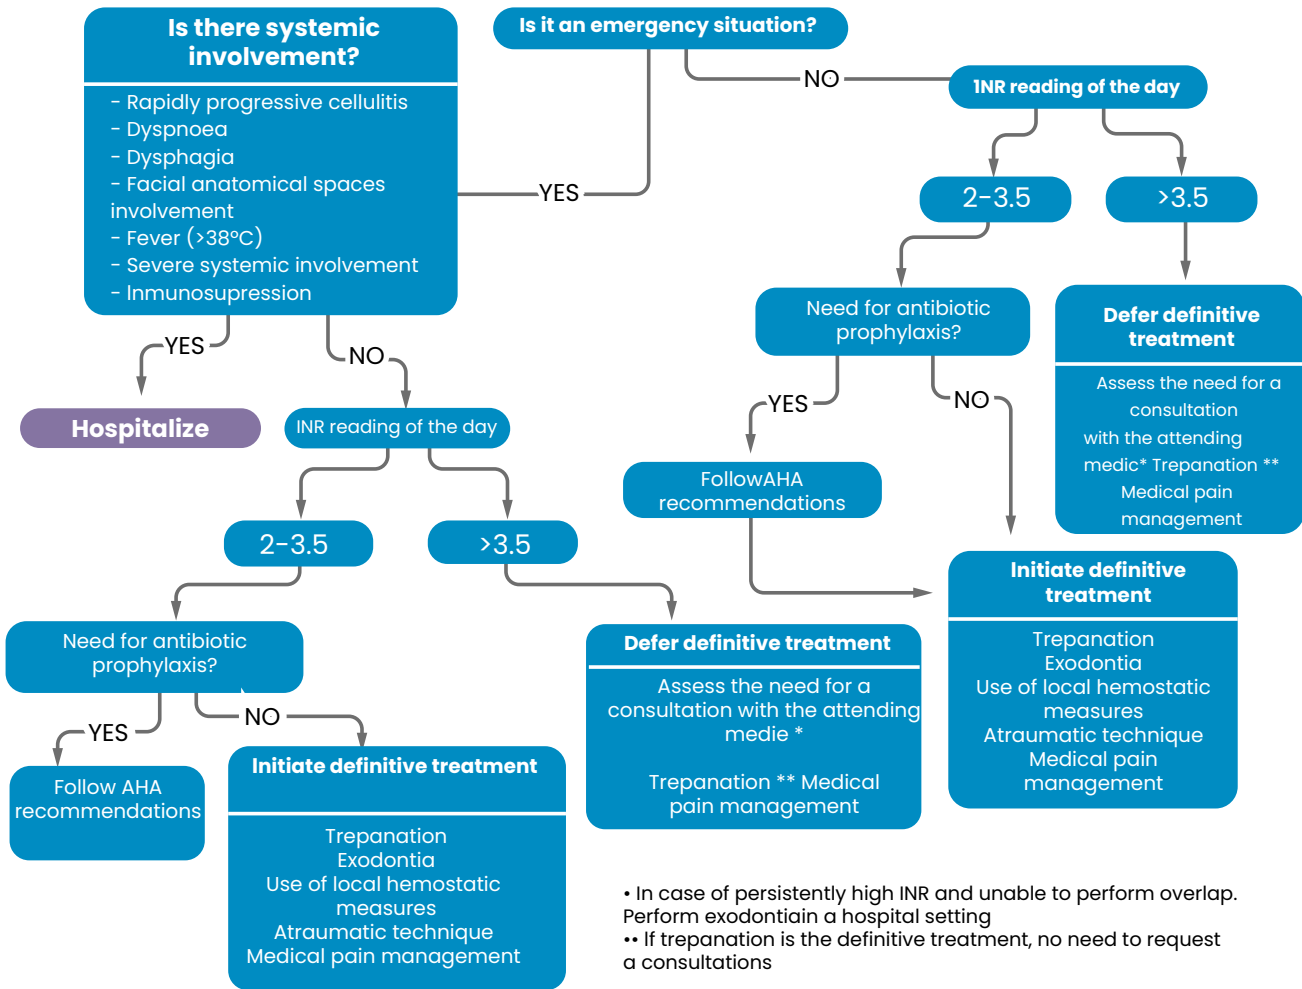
Is it an emergency situation?

NO

INR reading of the day

2-3.5

>3.5

Need for antibiotic prophylaxis?

Defer definitive treatment

Assess the need for a consultation with the attending medic* Trepanation ** Medical pain management

YES

NO

FollowAHA recommendations

Initiate definitive treatment

Trepanation
Exodontia
Use of local hemostatic measures
Atraumatic technique
Medical pain management

Is there systemic involvement?

- Rapidly progressive cellulitis
- Dyspnoea
- Dysphagia
- Facial anatomical spaces involvement
- Fever (>38ºC)
- Severe systemic involvement
- Inmunosupression

YES

YES

NO

Hospitalize

INR reading of the day

2-3.5

>3.5

Need for antibiotic prophylaxis?

YES

NO

Follow AHA recommendations

Initiate definitive treatment

Trepanation
Exodontia
Use of local hemostatic measures
Atraumatic technique
Medical pain management

Defer definitive treatment

Assess the need for a consultation with the attending medie *

Trepanation ** Medical pain management

• In case of persistently high INR and unable to perform overlap. Perform exodontiain a hospital setting
•• If trepanation is the definitive treatment, no need to request a consultations